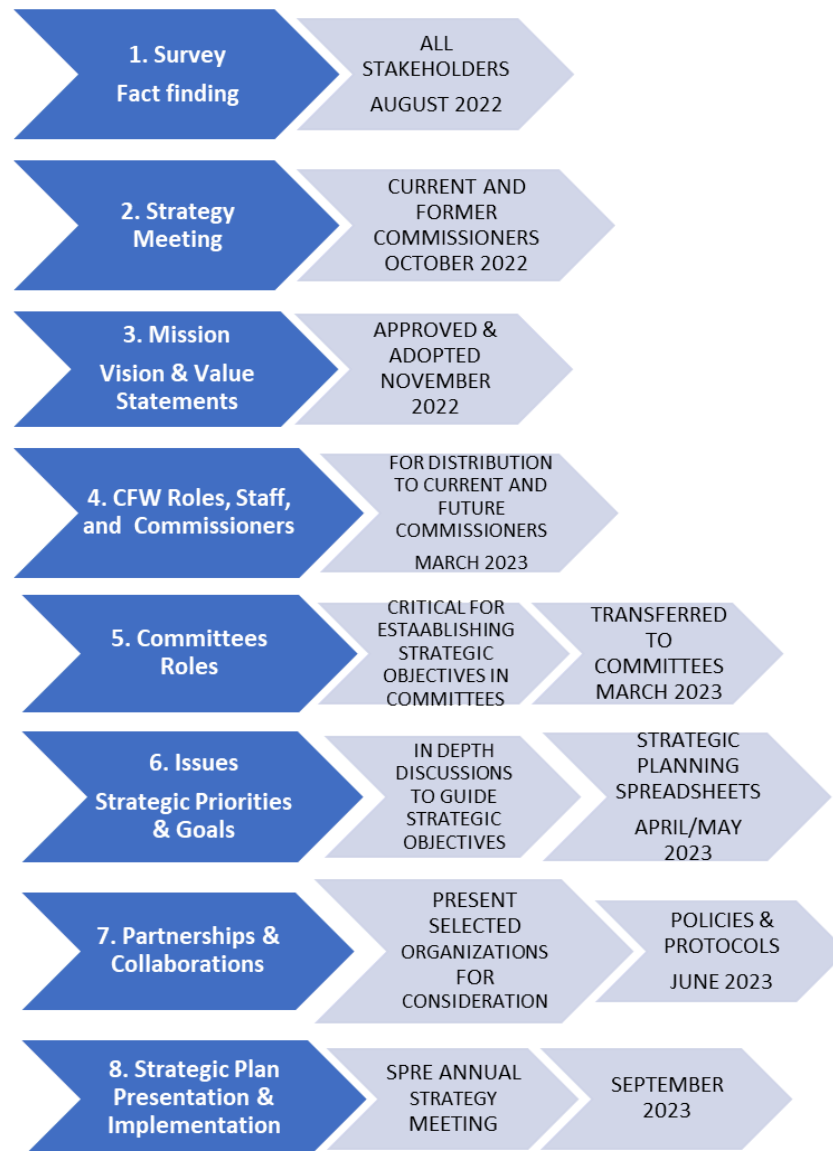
1. Survey
Fact finding

ALL STAKEHOLDERS
AUGUST 2022

2. Strategy Meeting

CURRENT AND FORMER COMMISSIONERS
OCTOBER 2022

3. Mission
Vision & Value Statements

APPROVED & ADOPTED
NOVEMBER 2022

4. CFW Roles, Staff, and Commissioners

FOR DISTRIBUTION TO CURRENT AND FUTURE COMMISSIONERS
MARCH 2023

5. Committees Roles

CRITICAL FOR ESTAABLISHING STRATEGIC OBJECTIVES IN COMMITTEES

TRANSFERRED TO COMMITTEES
MARCH 2023

6. Issues
Strategic Priorities & Goals

IN DEPTH DISCUSSIONS TO GUIDE STRATEGIC OBJECTIVES

STRATEGIC PLANNING SPREADSHEETS
APRIL/MAY 2023

7. Partnerships & Collaborations

PRESENT SELECTED ORGANIZATIONS FOR CONSIDERATION

POLICIES & PROTOCOLS
JUNE 2023

8. Strategic Plan Presentation & Implementation

SPRE ANNUAL STRATEGY MEETING

SEPTEMBER 2023